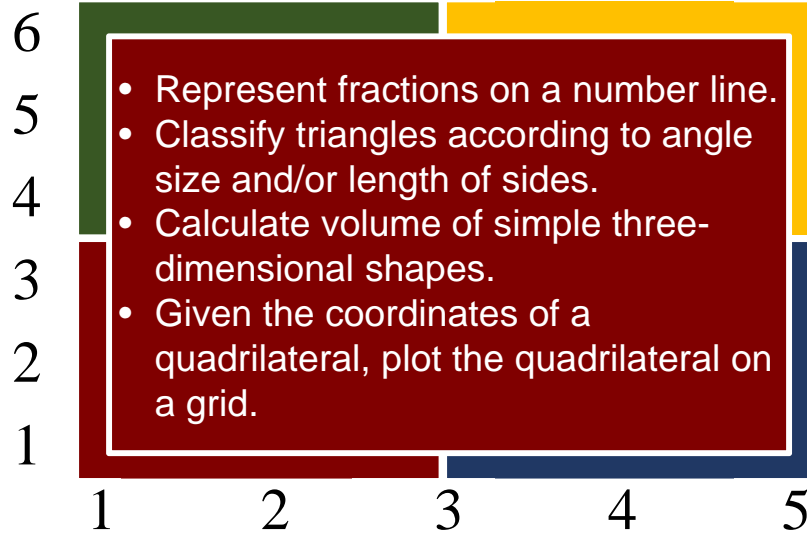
6
5
4
3
2
1

- Represent fractions on a number line.
- Classify triangles according to angle size and/or length of sides.
- Calculate volume of simple three-dimensional shapes.
- Given the coordinates of a quadrilateral, plot the quadrilateral on a grid.

1 2 3 4 5